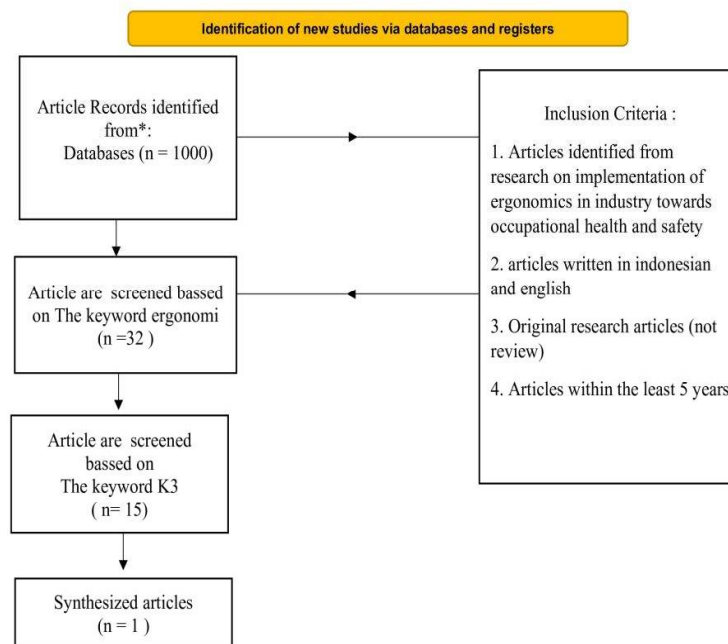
Identification of new studies via databases and registers

Article Records identified from*: Databases (n = 1000)

Inclusion Criteria :

1. Articles identified from research on implementation of ergonomics in industry towards occupational health and safety

2. articles written in indonesian and english

3. Original research articles (not review)

4. Articles within the least 5 years

Article are screened bassed on The keyword ergonomi (n =32 )

Article are screened bassed on The keyword K3 ( n= 15)

Synthesized articles (n = 1 )